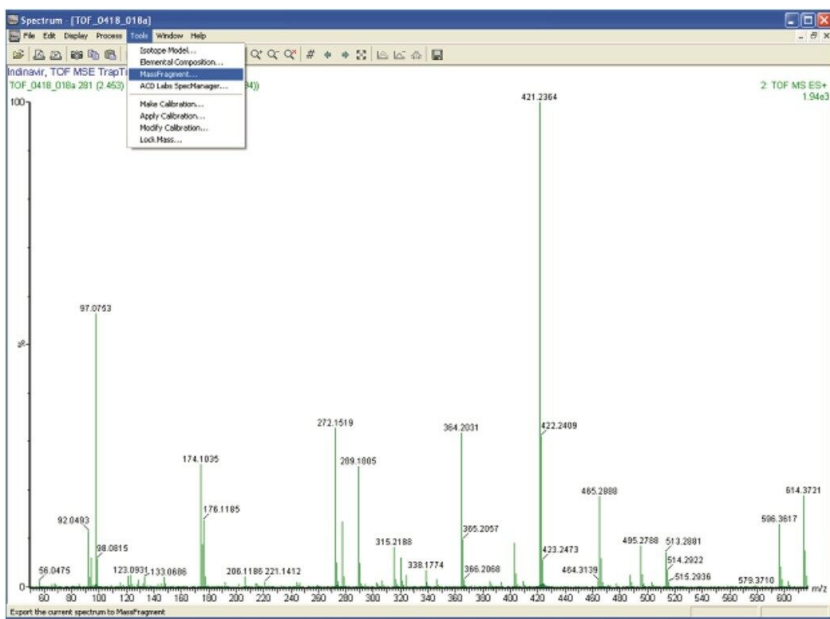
Spectrum - [TOF_0418_018a]

File Edit Display Process Tools Window Help

Isotope Model...
Elemental Composition...
MassFragment...
ACD Labs SpecManager...
Make Calibration...
Apply Calibration...
Modify Calibration...
Lock Mass...

Indinavir, TOF MSE TrapTr
TOF_0418_018a 281 (2.463) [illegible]4))

2: TOF MS ES+
1.94e3

100

%

0

421.2364
97.0753
272.1519
364.2031
422.2409
174.1035
289.1805
465.2888
614.3721
176.1185
92.0493
365.2057
596.3617
315.2188
495.2788
513.2881
98.0815
433.2473
514.2922
338.1774
56.0475
123.0931
133.0686
206.1186
221.1412
366.2068
464.3139
515.2936
579.3710

60 80 100 120 140 160 180 200 220 240 260 280 300 320 340 360 380 400 420 440 460 480 500 520 540 560 580 600 m/z

Export the current spectrum to MassFragment